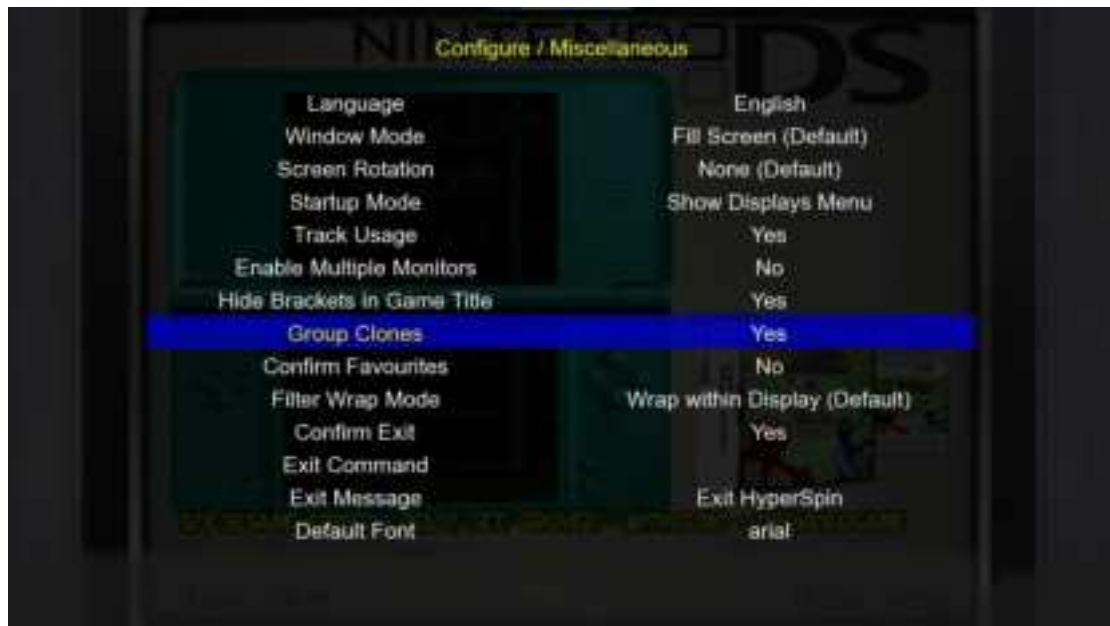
Configure / Miscellaneous

| | |
|---|---|
| Language | English |
| Window Mode | Fill Screen (Default) |
| Screen Rotation | None (Default) |
| Startup Mode | Show Displays Menu |
| Track Usage | Yes |
| Enable Multiple Monitors | No |
| Hide Brackets in Game Title | Yes |
| Group Clones | Yes |
| Confirm Favourites | No |
| Filter Wrap Mode | Wrap within Display (Default) |
| Confirm Exit | Yes |
| Exit Command | |
| Exit Message | Exit HyperSpin |
| Default Font | arial |